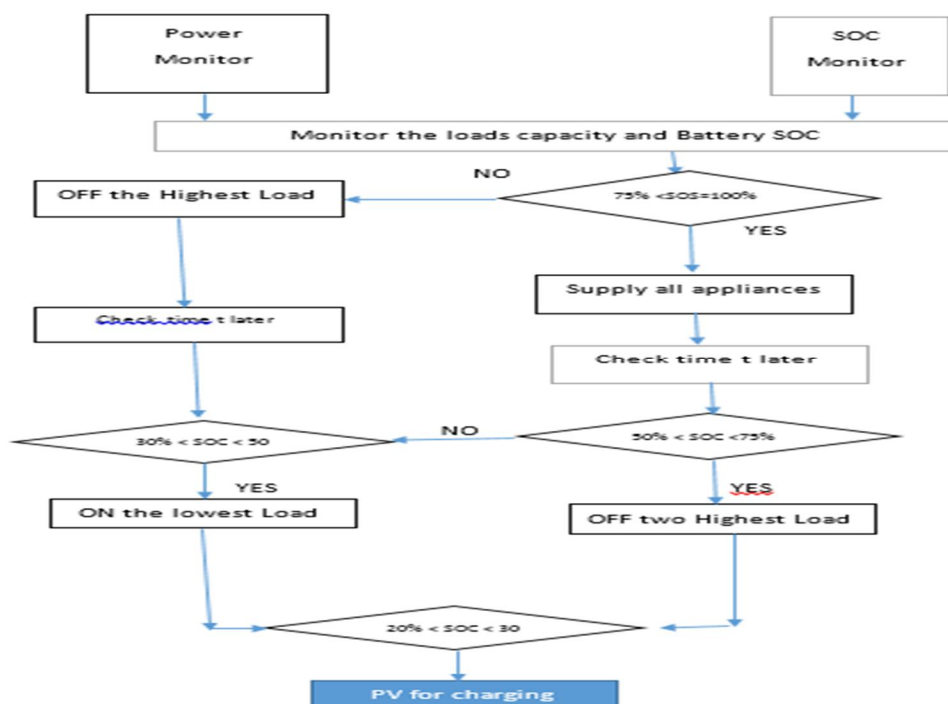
Power Monitor

SOC Monitor

Monitor the loads capacity and Battery SOC

NO

75% <SOS=100%

OFF the Highest Load

YES

Supply all appliances

Check time t later

Check time t later

NO

30% < SOC < 50

50% < SOC <75%

YES

YES

ON the lowest Load

OFF two Highest Load

20% < SOC < 30

PV for charging